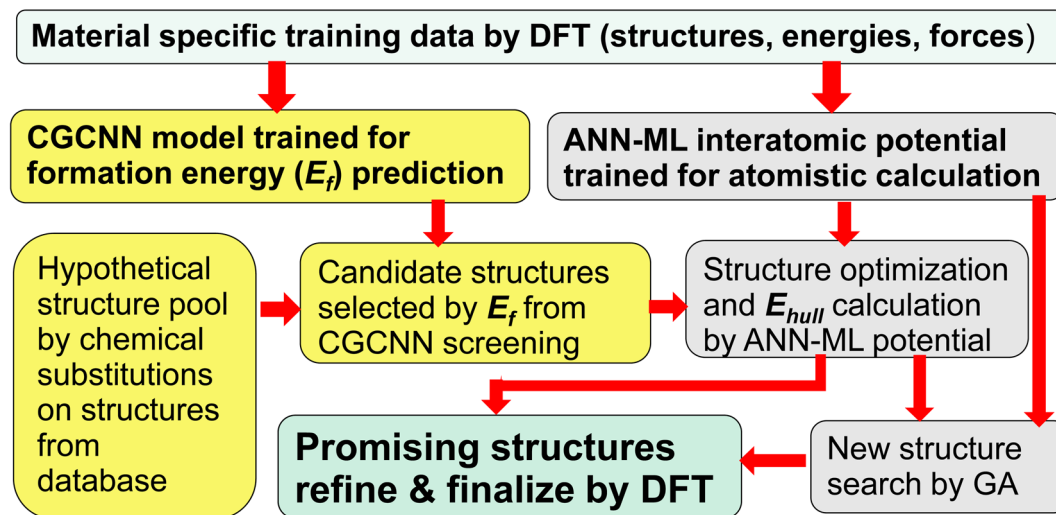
Material specific training data by DFT (structures, energies, forces)

CGCNN model trained for formation energy ($E_f$) prediction

ANN-ML interatomic potential trained for atomistic calculation

Hypothetical structure pool by chemical substitutions on structures from database

Candidate structures selected by $E_f$ from CGCNN screening

Structure optimization and $E_{hull}$ calculation by ANN-ML potential

Promising structures refine & finalize by DFT

New structure search by GA